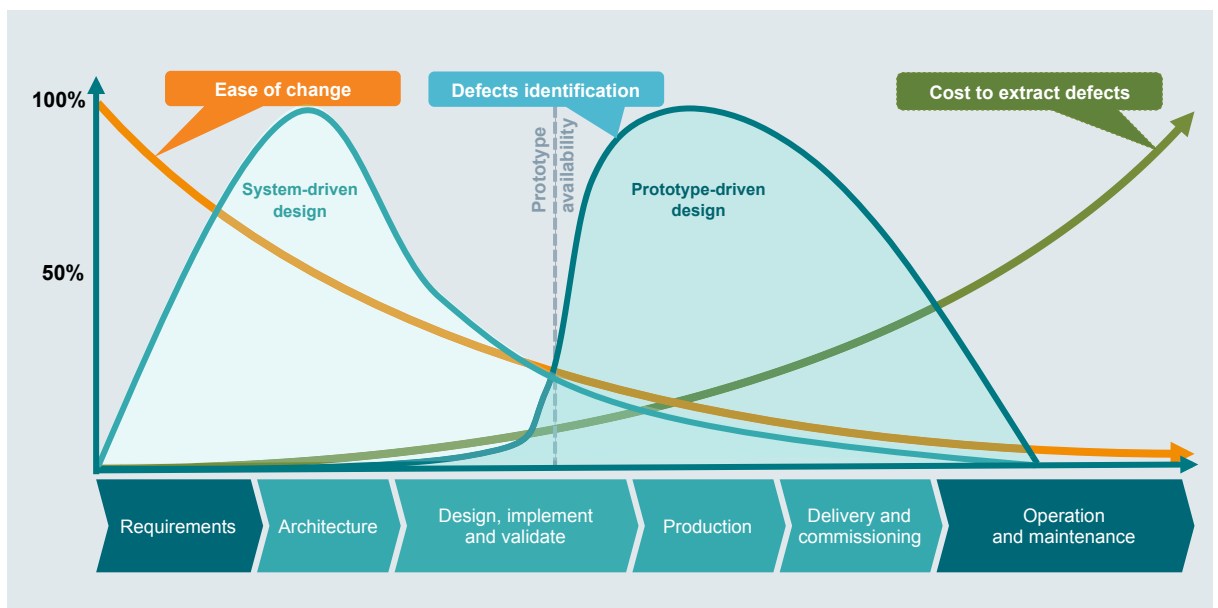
100%

50%

Ease of change

Defects identification

Cost to extract defects

Prototype availability

System-driven design

Prototype-driven design

Requirements

Architecture

Design, implement and validate

Production

Delivery and commissioning

Operation and maintenance